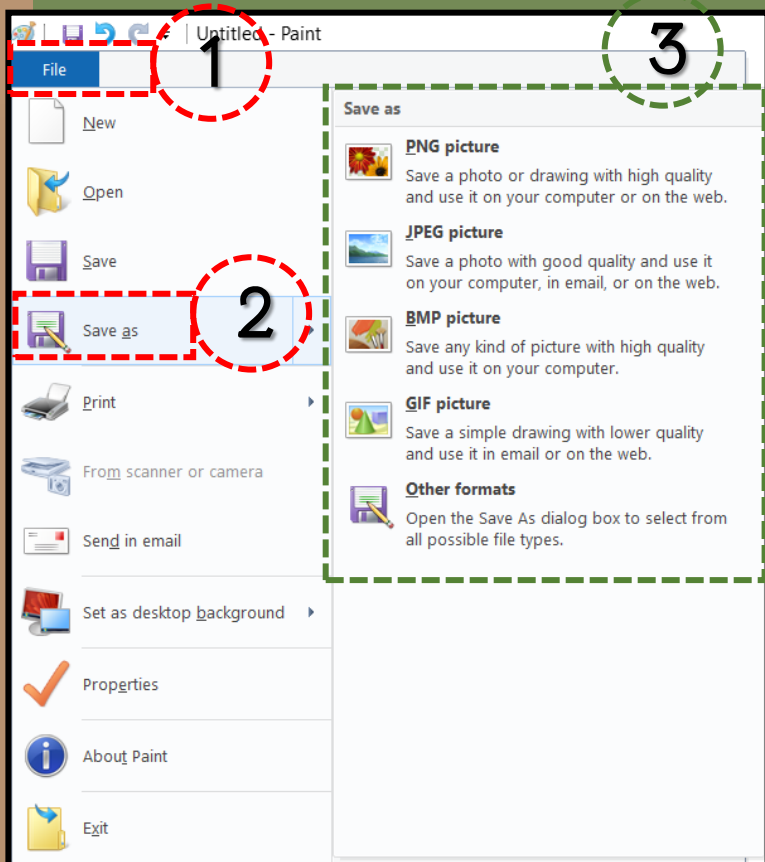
Untitled - Paint

File

1

3

New

Open

Save

Save as

2

Print

From scanner or camera

Send in email

Set as desktop background

Properties

About Paint

Exit

Save as

PNG picture
Save a photo or drawing with high quality and use it on your computer or on the web.

JPEG picture
Save a photo with good quality and use it on your computer, in email, or on the web.

BMP picture
Save any kind of picture with high quality and use it on your computer.

GIF picture
Save a simple drawing with lower quality and use it in email or on the web.

Other formats
Open the Save As dialog box to select from all possible file types.